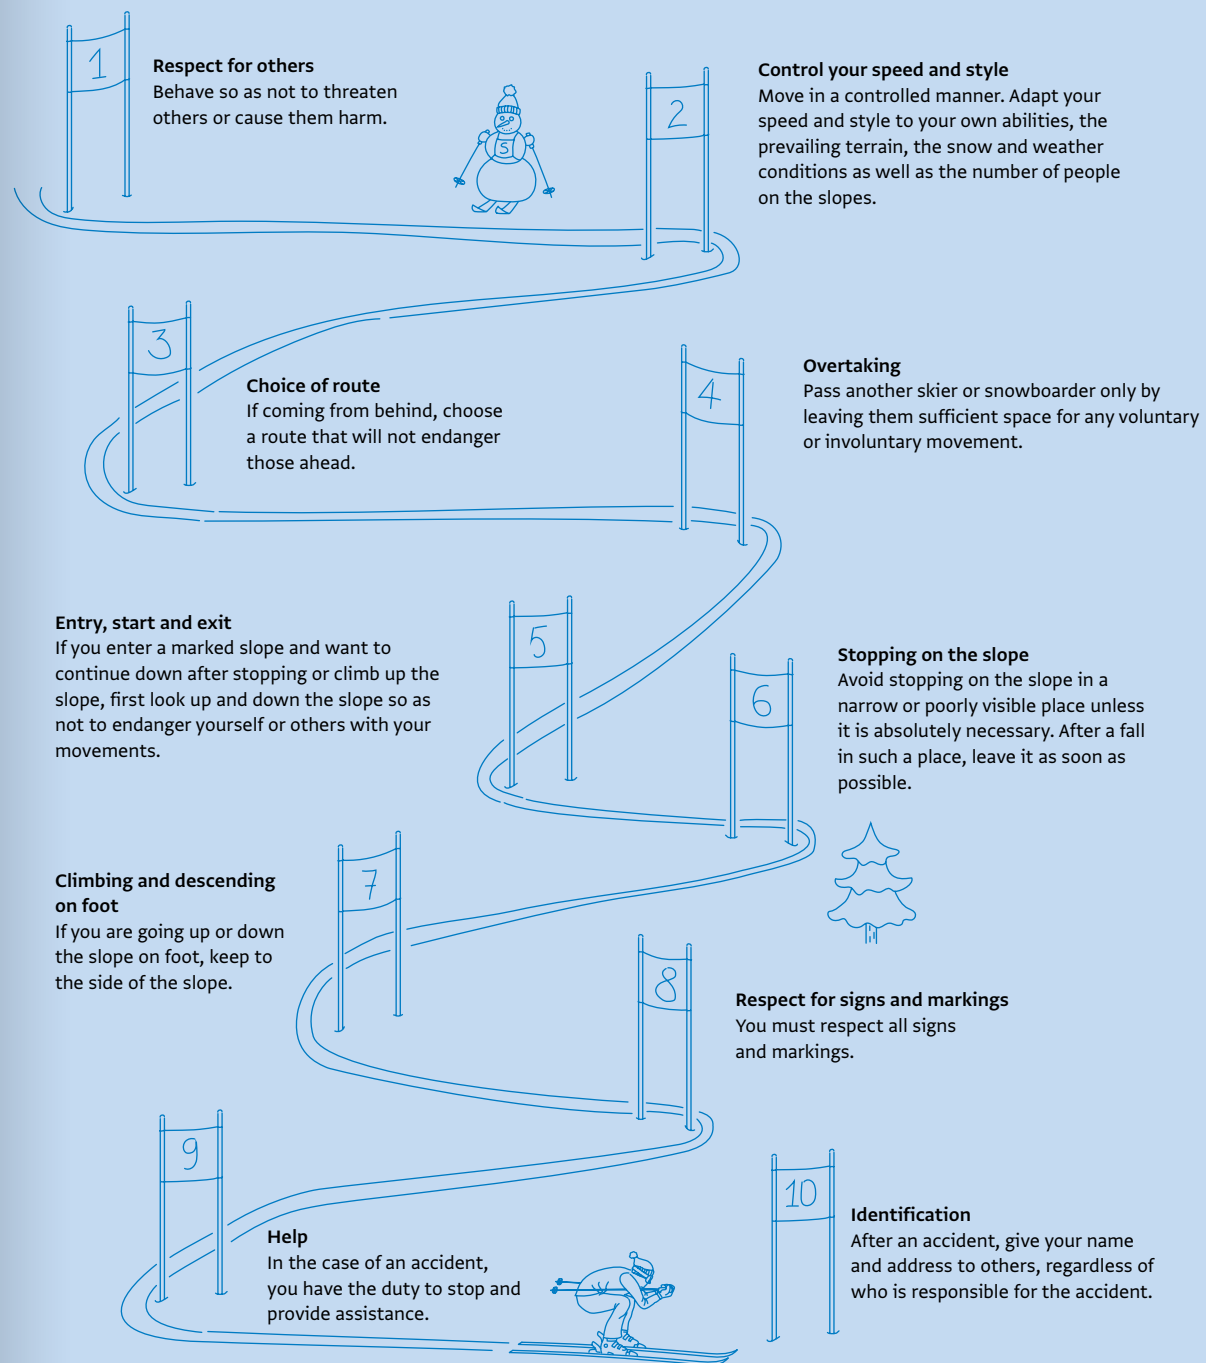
1

Respect for others
Behave so as not to threaten others or cause them harm.

5

2

Control your speed and style
Move in a controlled manner. Adapt your speed and style to your own abilities, the prevailing terrain, the snow and weather conditions as well as the number of people on the slopes.

3

Choice of route
If coming from behind, choose a route that will not endanger those ahead.

4

Overtaking
Pass another skier or snowboarder only by leaving them sufficient space for any voluntary or involuntary movement.

Entry, start and exit
If you enter a marked slope and want to continue down after stopping or climb up the slope, first look up and down the slope so as not to endanger yourself or others with your movements.

5

6

Stopping on the slope
Avoid stopping on the slope in a narrow or poorly visible place unless it is absolutely necessary. After a fall in such a place, leave it as soon as possible.

Climbing and descending on foot
If you are going up or down the slope on foot, keep to the side of the slope.

7

8

Respect for signs and markings
You must respect all signs and markings.

9

Help
In the case of an accident, you have the duty to stop and provide assistance.

10

Identification
After an accident, give your name and address to others, regardless of who is responsible for the accident.